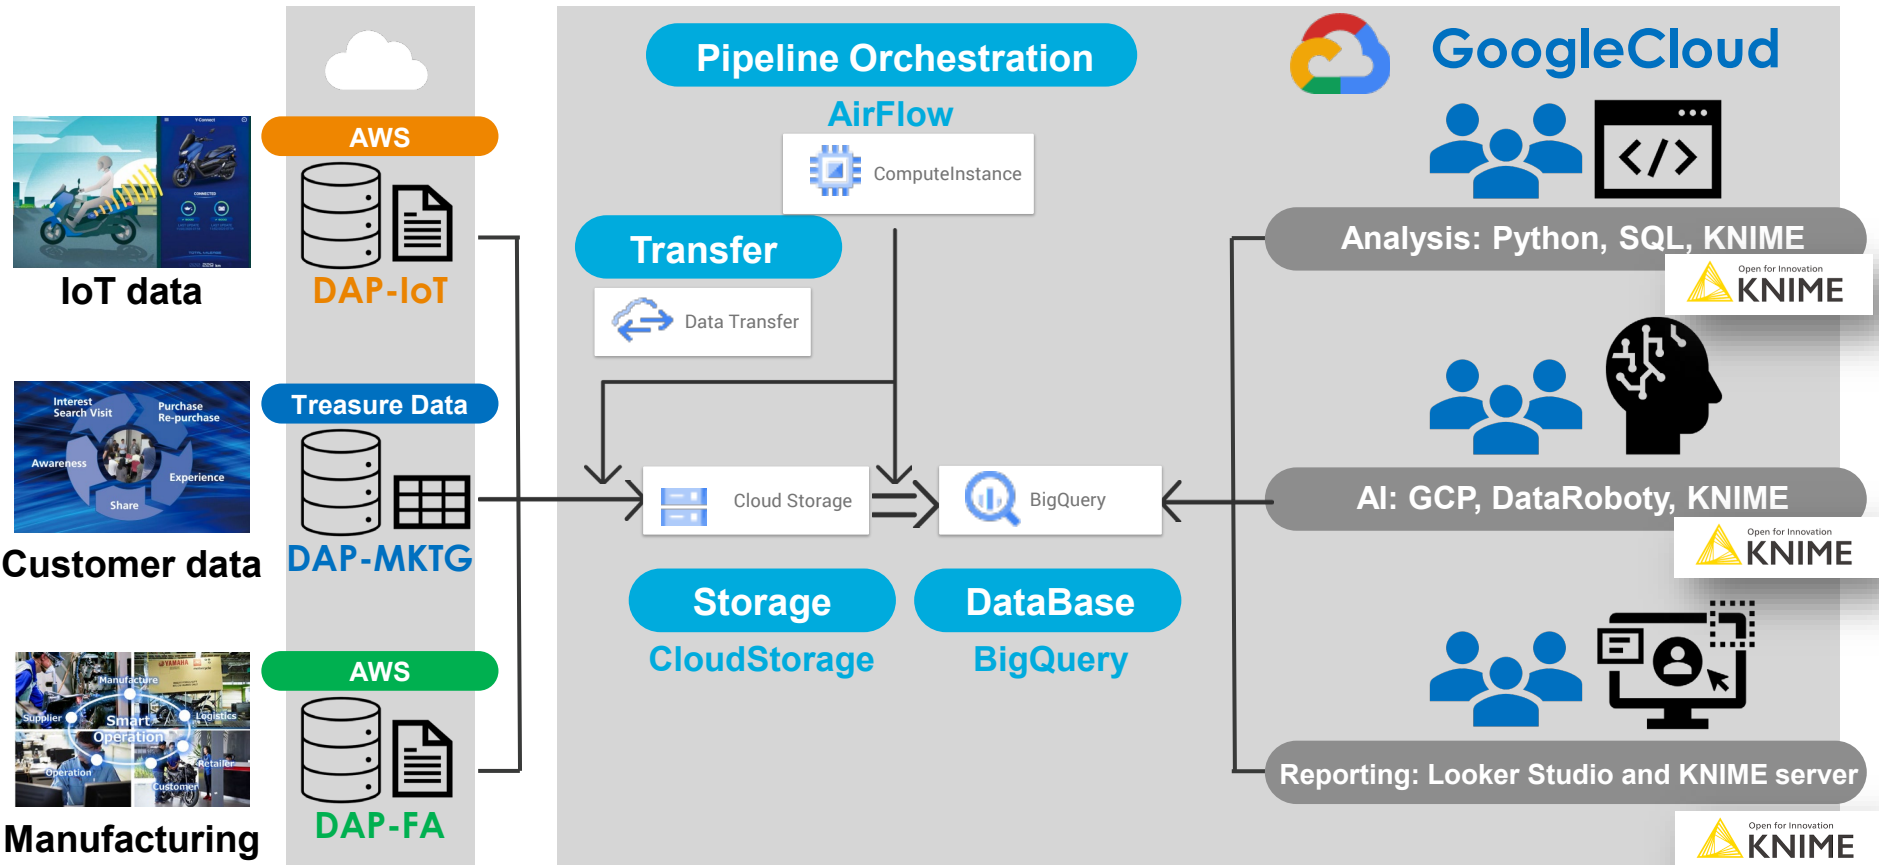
IoT data

Interest
Search Visit
Purchase
Re-purchase
Awareness
Experience
Share

Customer data

YAMAHA
Manufacture
Supplier
Smart
Operation
Logistics
Operation
Retailer
Customer

Manufacturing

AWS
DAP-IoT

Treasure Data
DAP-MKTG

AWS
DAP-FA

Pipeline Orchestration
AirFlow
ComputeInstance

Transfer
Data Transfer

Cloud Storage
BigQuery

Storage
CloudStorage

DataBase
BigQuery

GoogleCloud

Analysis: Python, SQL, KNIME
Open for Innovation
KNIME

AI: GCP, DataRoboty, KNIME
Open for Innovation
KNIME

Reporting: Looker Studio and KNIME server
Open for Innovation
KNIME